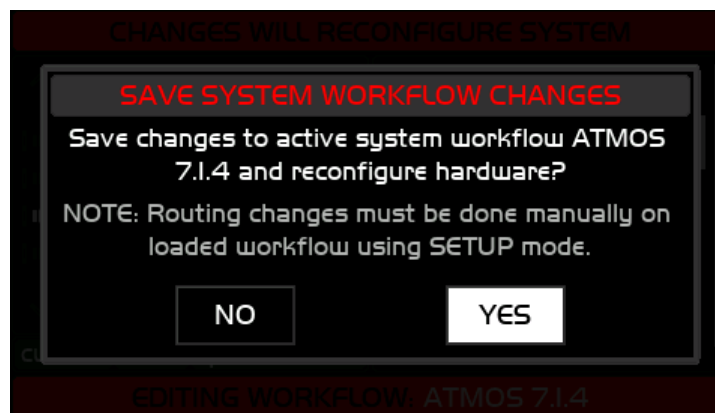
CHANGES WILL RECONFIGURE SYSTEM

SAVE SYSTEM WORKFLOW CHANGES

Save changes to active system workflow ATMOS 7.1.4 and reconfigure hardware?

NOTE: Routing changes must be done manually on loaded workflow using SETUP mode.

NO

YES

EDITING WORKFLOW: ATMOS 7.1.4